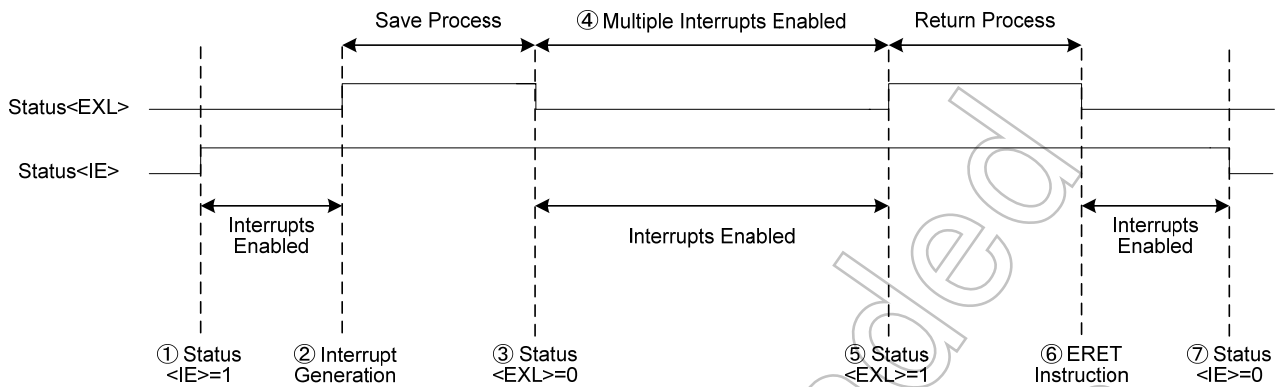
Save Process

④ Multiple Interrupts Enabled

Return Process

Status<EXL>

Status<IE>

Interrupts Enabled

Interrupts Enabled

Interrupts Enabled

① Status <IE>=1

② Interrupt Generation

③ Status <EXL>=0

⑤ Status <EXL>=1

⑥ ERET Instruction

⑦ Status <IE>=0

Discontinued